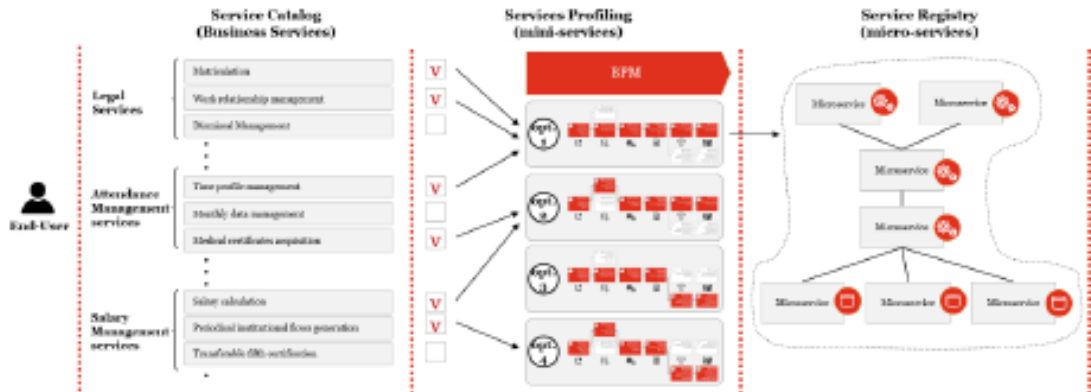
Service Catalog
(Business Services)

Services Profiling
(mini-services)

Service Registry
(micro-services)

End-User

Legal Services

Matriculation

Work relationship management

Dismissal Management

Attendance Management services

Time profile management

Monthly data management

Medical certificates acquisition

Salary Management services

Salary calculation

Periodical institutional flows generation

Transferable (SR) certifications

V
V
V
V
V
V

BPM

dept. 1
dept. 2
dept. 3
dept. 4

Microservice
Microservice
Microservice
Microservice
Microservice
Microservice
Microservice